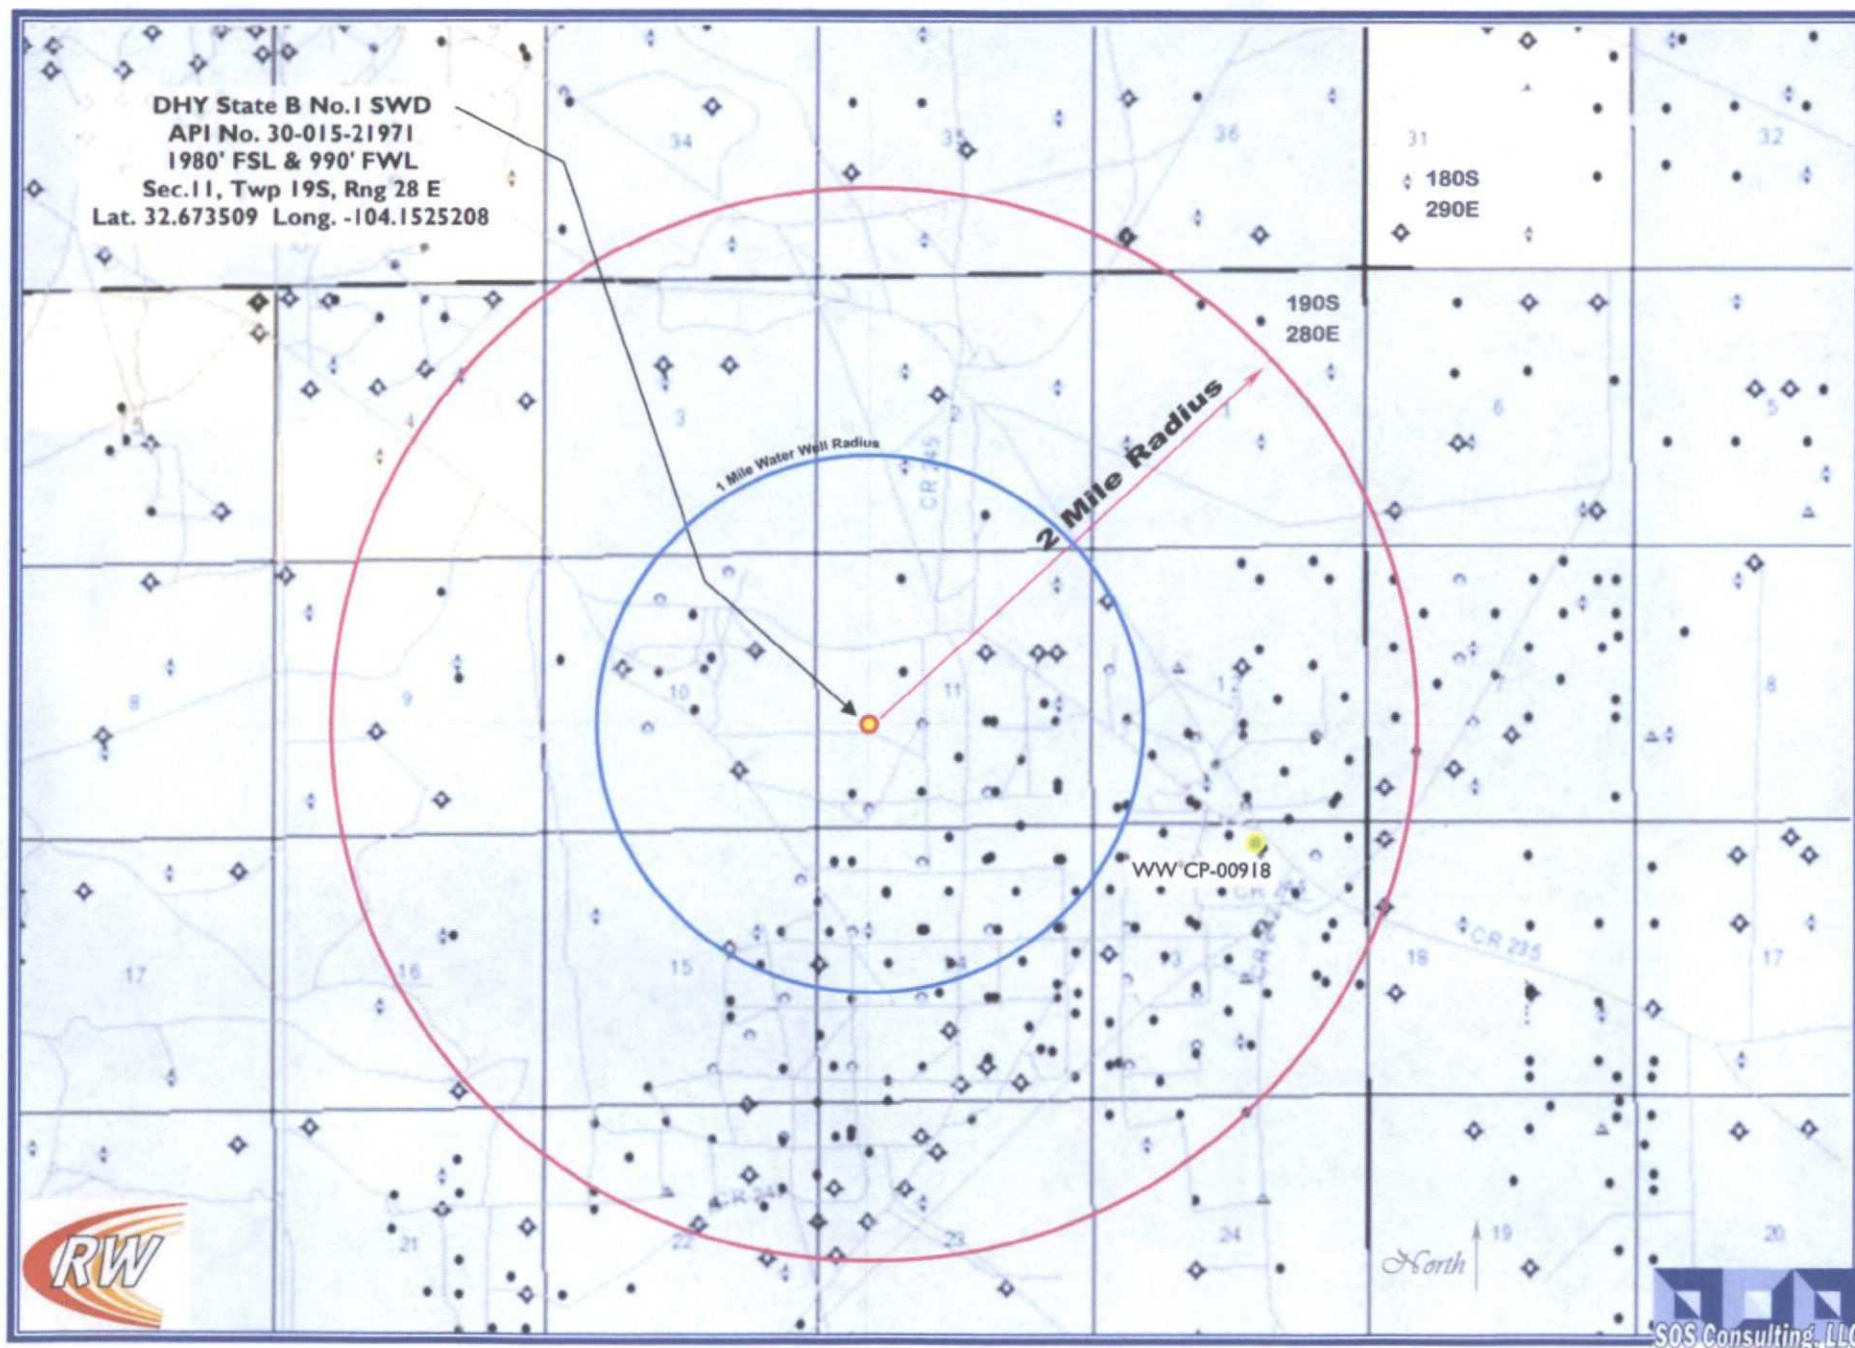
DHY State B No.1 SWD
API No. 30-015-21971
1980' FSL & 990' FWL
Sec.11, Twp 19S, Rng 28 E
Lat. 32.673509 Long. -104.1525208

34
35
36
31
180S
290E
32

190S
280E

2 Mile Radius
1 Mile Water Well Radius

5
4
3
2
1
6
5

CR 235

8
9
10
11
12
7
8

WW CP-00918

17
16
15
14
13
18
17

CR 235

21
22
23
24
19
20

North

RW

SOS Consulting, LLC